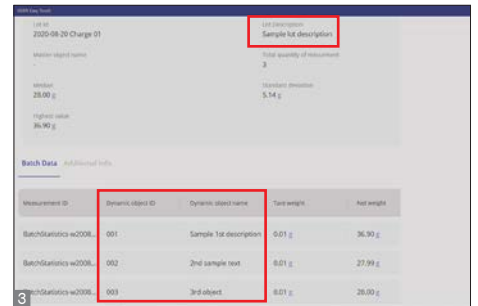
SIWA Easy Touch

Lot id
2020-08-20 Charge 01

Lot description
Sample lot description

Master object name
-

Total quantity of measurement
3

Median
28.00 g

Standard deviation
5.14 g

Highest value
36.90 g

Batch Data Additional Info

| Measurement ID | Dynamic object ID | Dynamic object name | Tare weight | Net weight |
|---|---|---|---|---|
| BatchStatistics-w2008... | 001 | Sample 1st description | 0.01 g | 36.90 g |
| BatchStatistics-w2008... | 002 | 2nd sample text | 0.01 g | 27.99 g |
| BatchStatistics-w2008... | 003 | 3rd object | 0.01 g | 28.00 g |

3